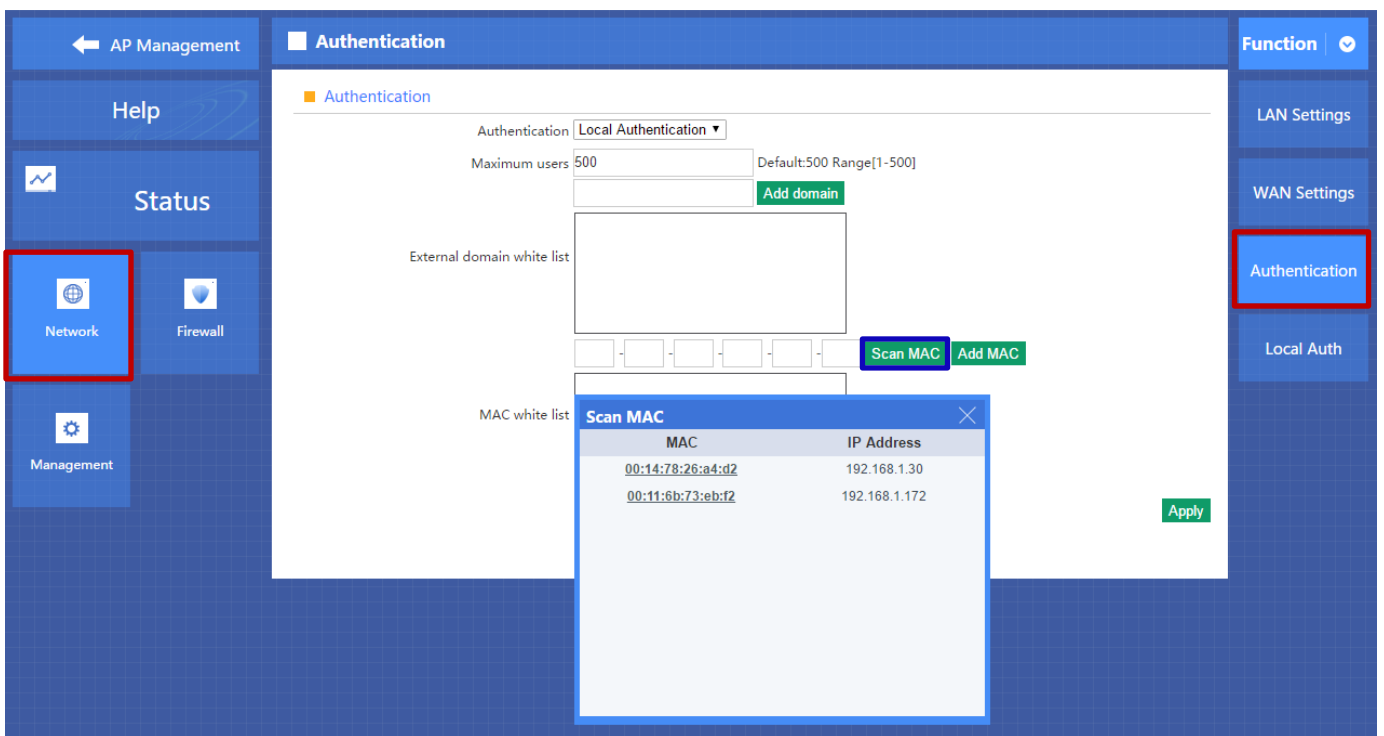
AP Management

Help

Status

Network

Firewall

Management

Authentication

Authentication

Authentication Local Authentication ▾

Maximum users 500 Default:500 Range[1-500]

Add domain

External domain white list

Scan MAC Add MAC

MAC white list

Apply

Scan MAC

| MAC | IP Address |
|---|---|
| 00:14:78:26:a4:d2 | 192.168.1.30 |
| 00:11:6b:73:eb:f2 | 192.168.1.172 |

Function

LAN Settings

WAN Settings

Authentication

Local Auth